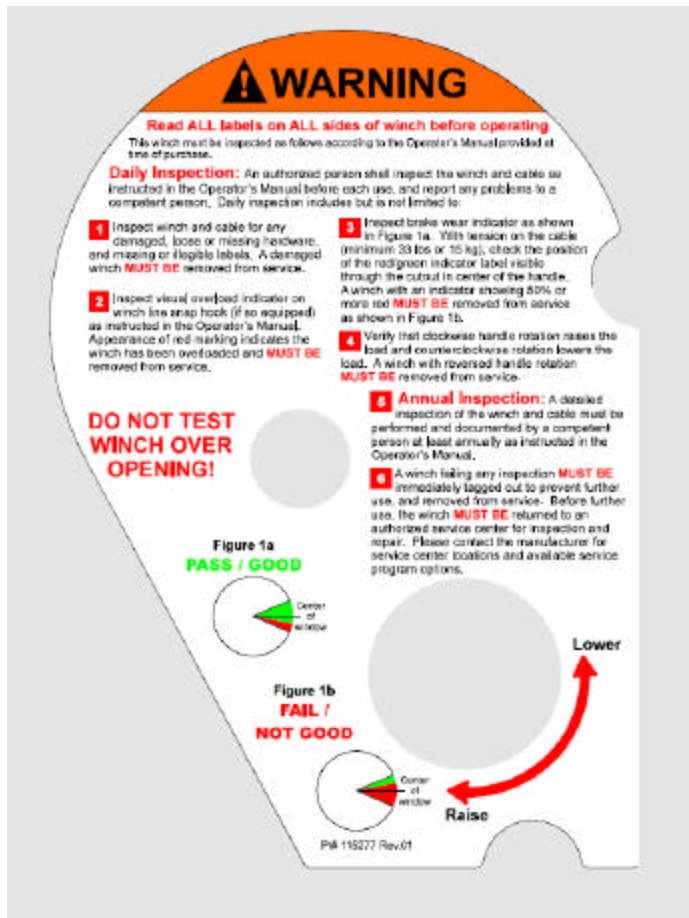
WARNING

Read ALL labels on ALL sides of winch before operating

This winch must be inspected as follows according to the Operator's Manual provided at time of purchase.

Daily Inspection: An authorized person shall inspect the winch and cable as instructed in the Operator's Manual before each use, and report any problems to a competent person. Daily inspection includes but is not limited to:

1 Inspect winch and cable for any damaged, loose or missing hardware, and missing or illegible labels. A damaged winch MUST BE removed from service.

2 Inspect visual overload indicator on winch line snap hook (if so equipped) as instructed in the Operator's Manual. Appearance of red marking indicates the winch has been overloaded and MUST BE removed from service.

3 Inspect brake wear indicator as shown in Figure 1a. With tension on the cable (minimum 33 lbs or 15 kg), check the position of the red/green indicator label visible through the cutout in center of the handle. A winch with an indicator showing 50% or more red MUST BE removed from service as shown in Figure 1b.

4 Verify that clockwise handle rotation raises the load and counterclockwise rotation lowers the load. A winch with reversed handle rotation MUST BE removed from service.

5 Annual Inspection: A detailed inspection of the winch and cable must be performed and documented by a competent person at least annually as instructed in the Operator's Manual.

6 A winch failing any inspection MUST BE immediately tagged out to prevent further use, and removed from service. Before further use, the winch MUST BE returned to an authorized service center for inspection and repair. Please contact the manufacturer for service center locations and available service program options.

DO NOT TEST WINCH OVER OPENING!

Figure 1a
PASS / GOOD

Center of window

Figure 1b
FAIL / NOT GOOD

Center of window

Lower

Raise

P# 115277 Rev.01